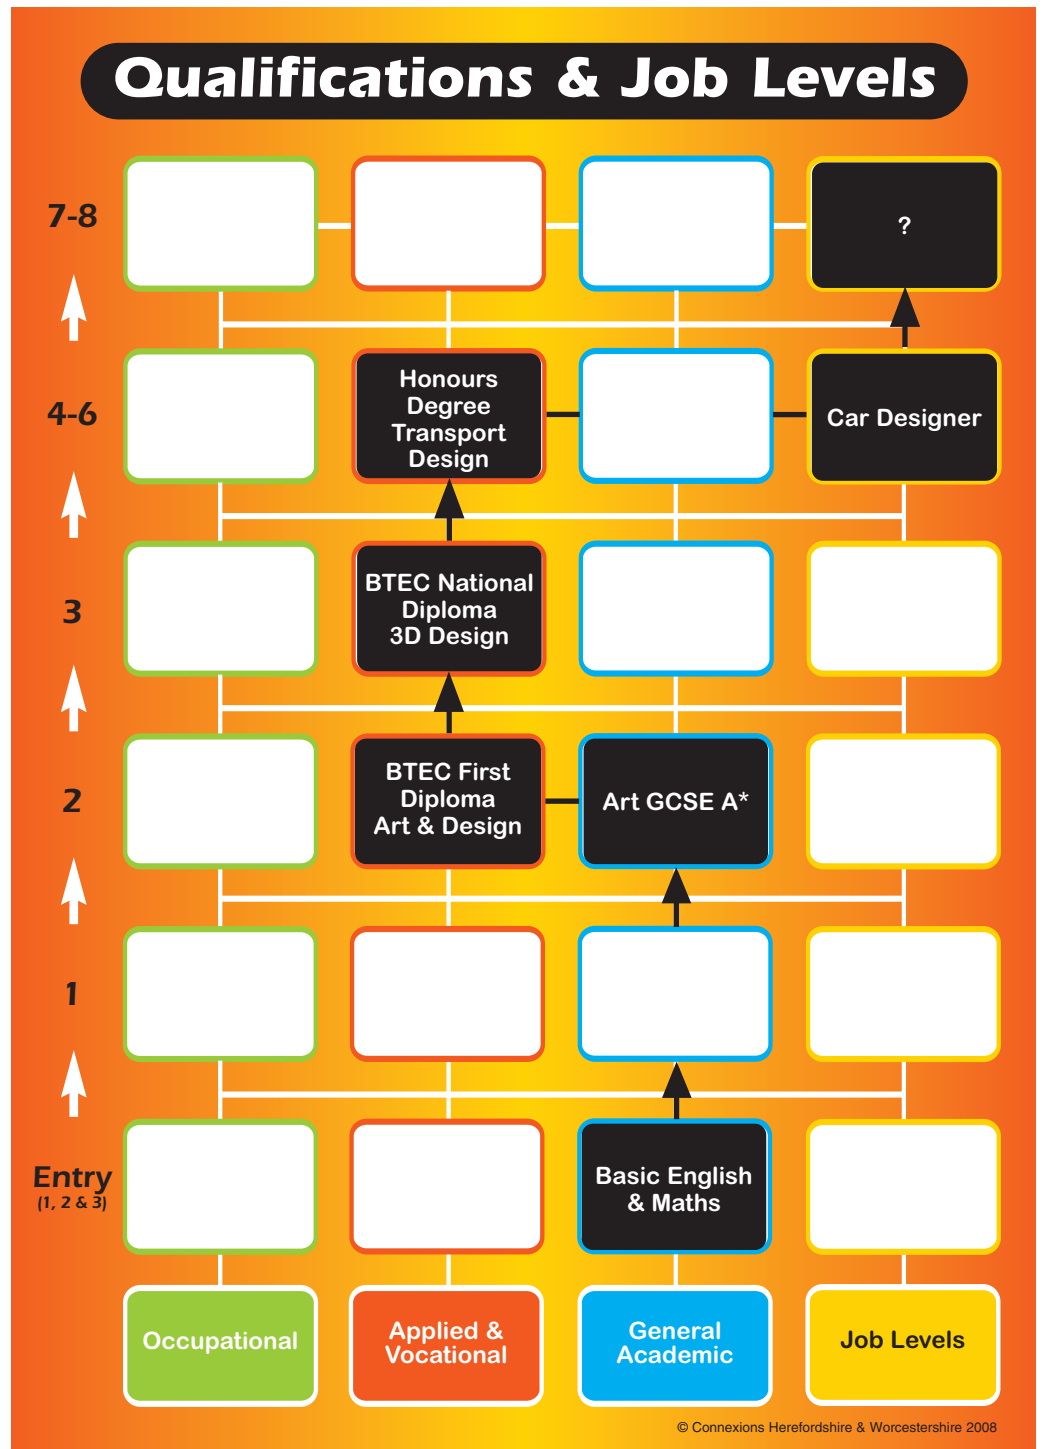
Qualifications & Job Levels

7-8

?

4-6

Honours Degree Transport Design

Car Designer

3

BTEC National Diploma 3D Design

2

BTEC First Diploma Art & Design

Art GCSE A*

1

Entry
(1, 2 & 3)

Basic English & Maths

Occupational

Applied & Vocational

General Academic

Job Levels

© Connexions Herefordshire & Worcestershire 2008